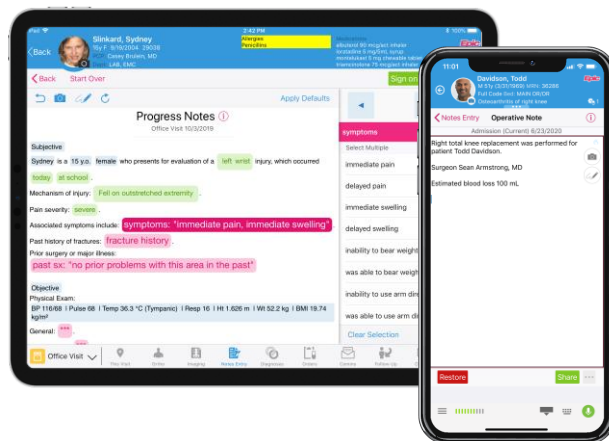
iPad 2:42 PM 100%

Back Slinkard, Sydney 15y F 9/19/2004 29036 Casey Brolen, MD LAB, EMC

Allergies Penicillins

Medications albuterol 90 mcg/act inhaler lorazepam 5 mg/5 mL syrup loratadine 5 mg/5 mL syrup triamcinolone 75 mcg/act inhaler

Back Start Over Sign on

Apply Defaults

Progress Notes
Office Visit 10/3/2019

Subjective

Sydney is a 15 y.o. female who presents for evaluation of a left wrist injury, which occurred today at school.

Mechanism of injury: Fell on outstretched extremity.

Pain severity: severe.

Associated symptoms include: symptoms: "immediate pain, immediate swelling".

Past history of fractures: fracture history.

Prior surgery or major illness: past sx: "no prior problems with this area in the past"

Objective
Physical Exam:
BP 116/68 | Pulse 68 | Temp 36.3 °C (Tympanic) | Resp 16 | Ht 1.626 m | Wt 52.2 kg | BMI 19.74 kg/m²

General: ***

symptoms
Select Multiple
immediate pain
delayed pain
immediate swelling
delayed swelling
inability to bear weight
was able to bear weight
inability to use arm
was able to use arm
Clear Selection

Office Visit
This Visit Orders Imaging Notes Entry Diagnoses Orders Careers Follow-Up

11:01

Davidson, Todd
M 51y (3/21/1969) MRN: 36286
Full Code Bed: MAIN OR/OR
Osteoarthritis of right knee

Notes Entry Operative Note
Admission (Current) 6/23/2020

Right total knee replacement was performed for patient Todd Davidson.

Surgeon Sean Armstrong, MD

Estimated blood loss 100 mL

Restore Share